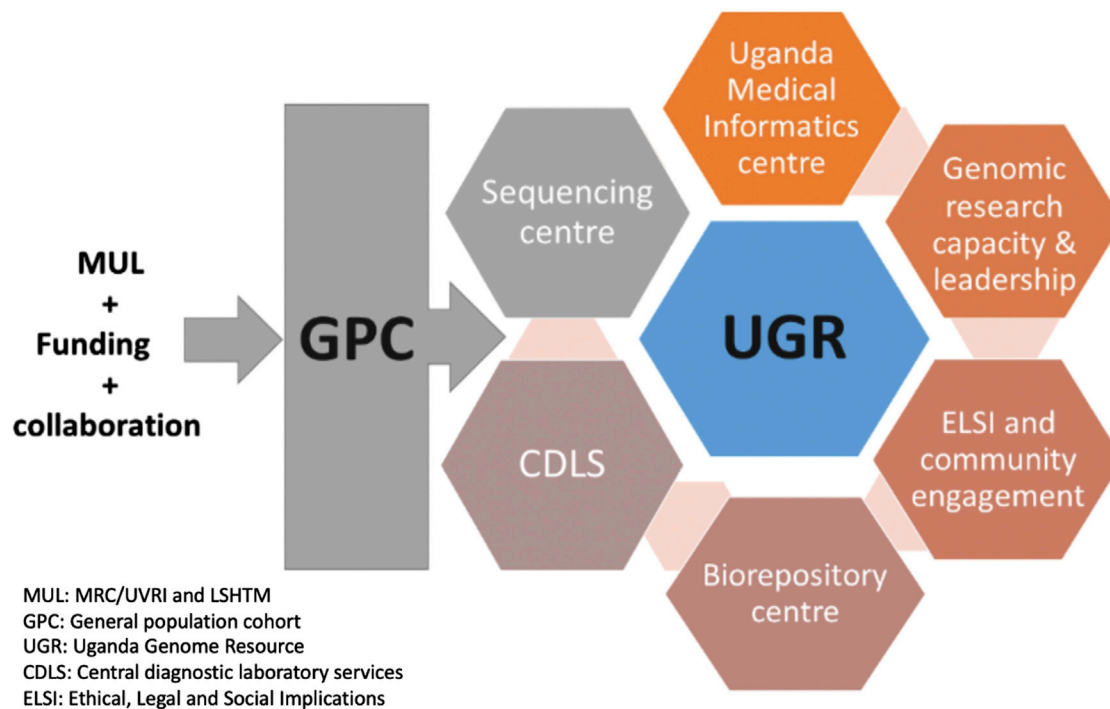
MUL
+
Funding
+
collaboration

GPC

Sequencing centre

Uganda Medical Informatics centre

Genomic research capacity & leadership

UGR

CDLS

ELSI and community engagement

Biorepository centre

MUL: MRC/UVRI and LSHTM
GPC: General population cohort
UGR: Uganda Genome Resource
CDLS: Central diagnostic laboratory services
ELSI: Ethical, Legal and Social Implications